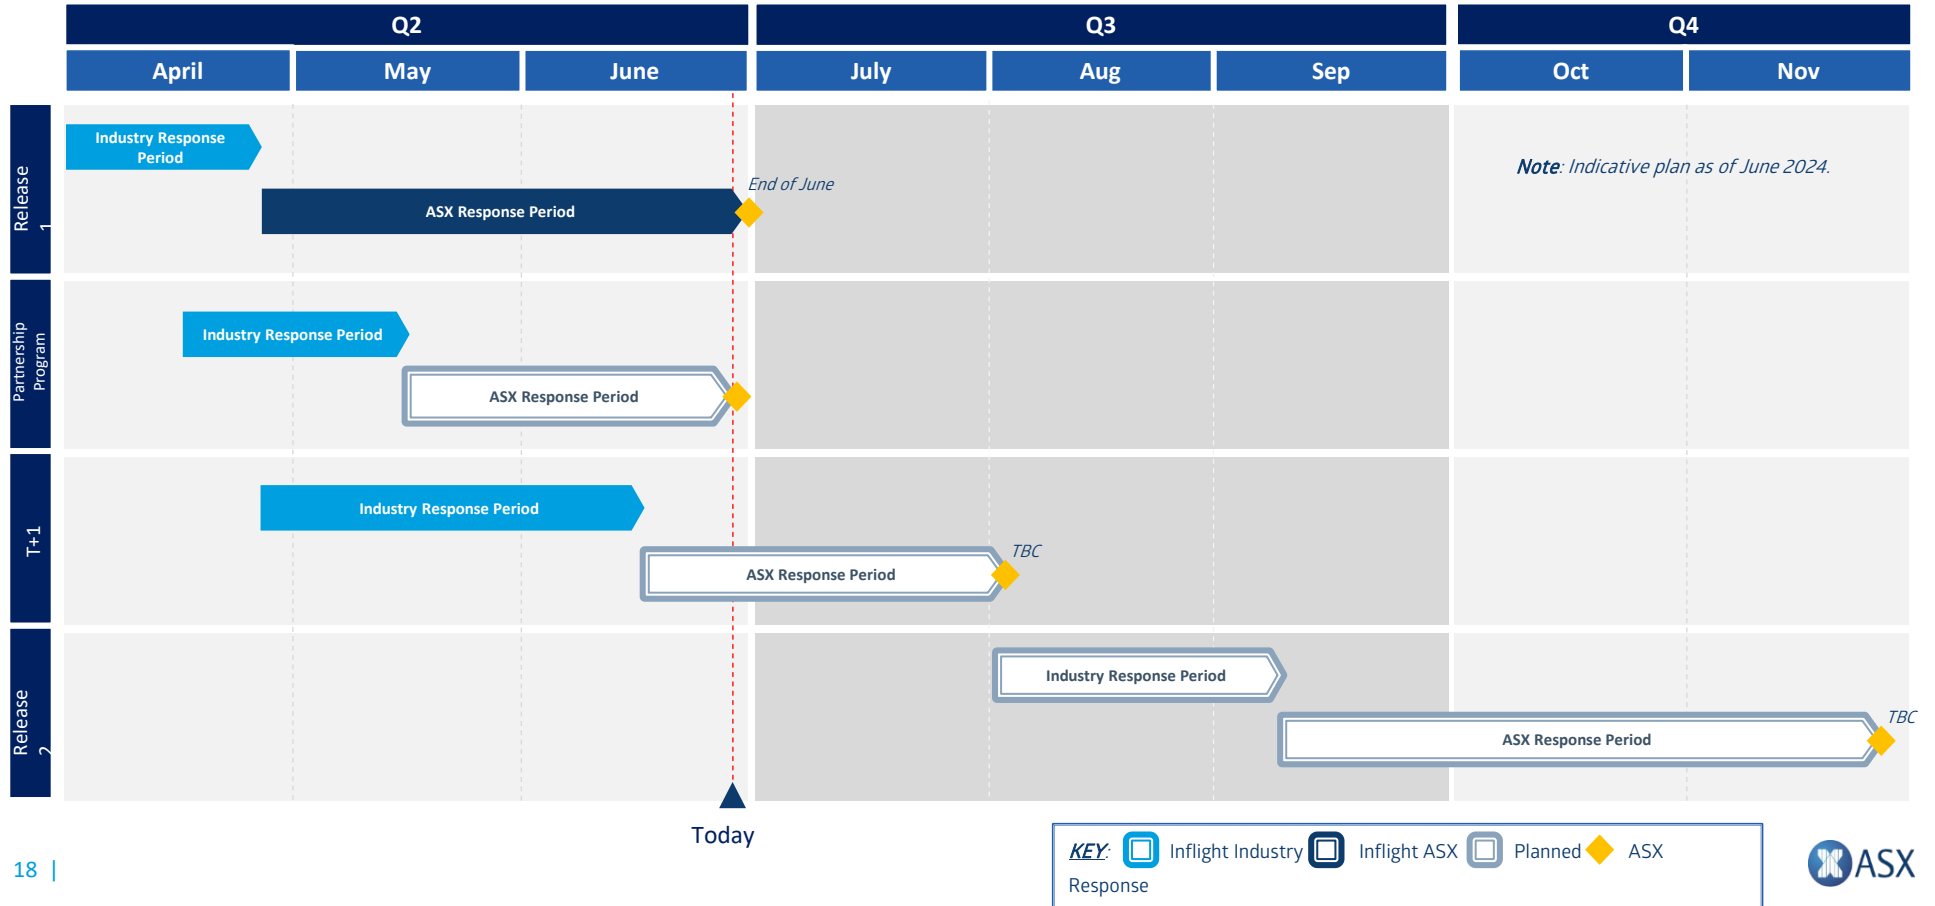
| Q2 | | | Q3 | | | Q4 | |
|---|---|---|---|---|---|---|---|
| April | May | June | July | Aug | Sep | Oct | Nov |

Release 1

Industry Response Period

ASX Response Period

End of June

Note: Indicative plan as of June 2024.

Partnership Program

Industry Response Period

ASX Response Period

T+1

Industry Response Period

ASX Response Period

TBC

Release 2

Industry Response Period

ASX Response Period

TBC

Today

KEY: Inflight Industry Inflight ASX Planned ASX Response

18 |

ASX